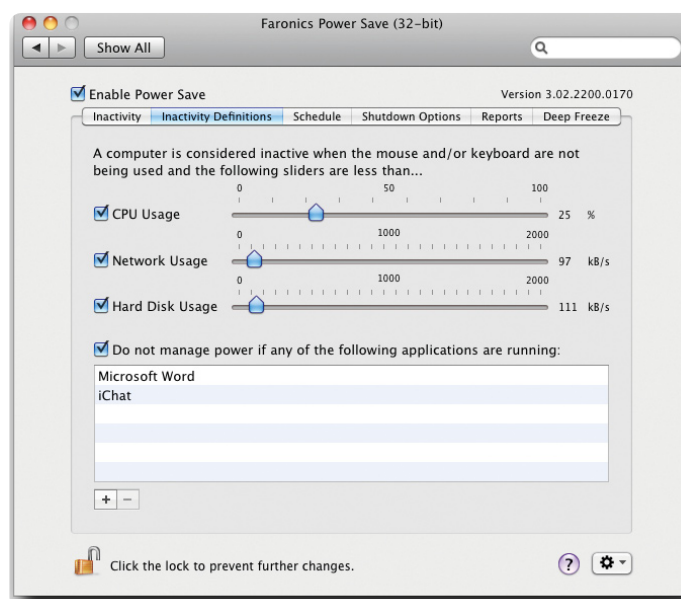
Faronics Power Save (32-bit)

Show All

Enable Power Save

Version 3.02.2200.0170

Inactivity | Inactivity Definitions | Schedule | Shutdown Options | Reports | Deep Freeze

A computer is considered inactive when the mouse and/or keyboard are not being used and the following sliders are less than...

0 50 100
CPU Usage 25 %

0 1000 2000
Network Usage 97 kB/s

0 1000 2000
Hard Disk Usage 111 kB/s

Do not manage power if any of the following applications are running:

Microsoft Word
iChat

+ −

Click the lock to prevent further changes.

?